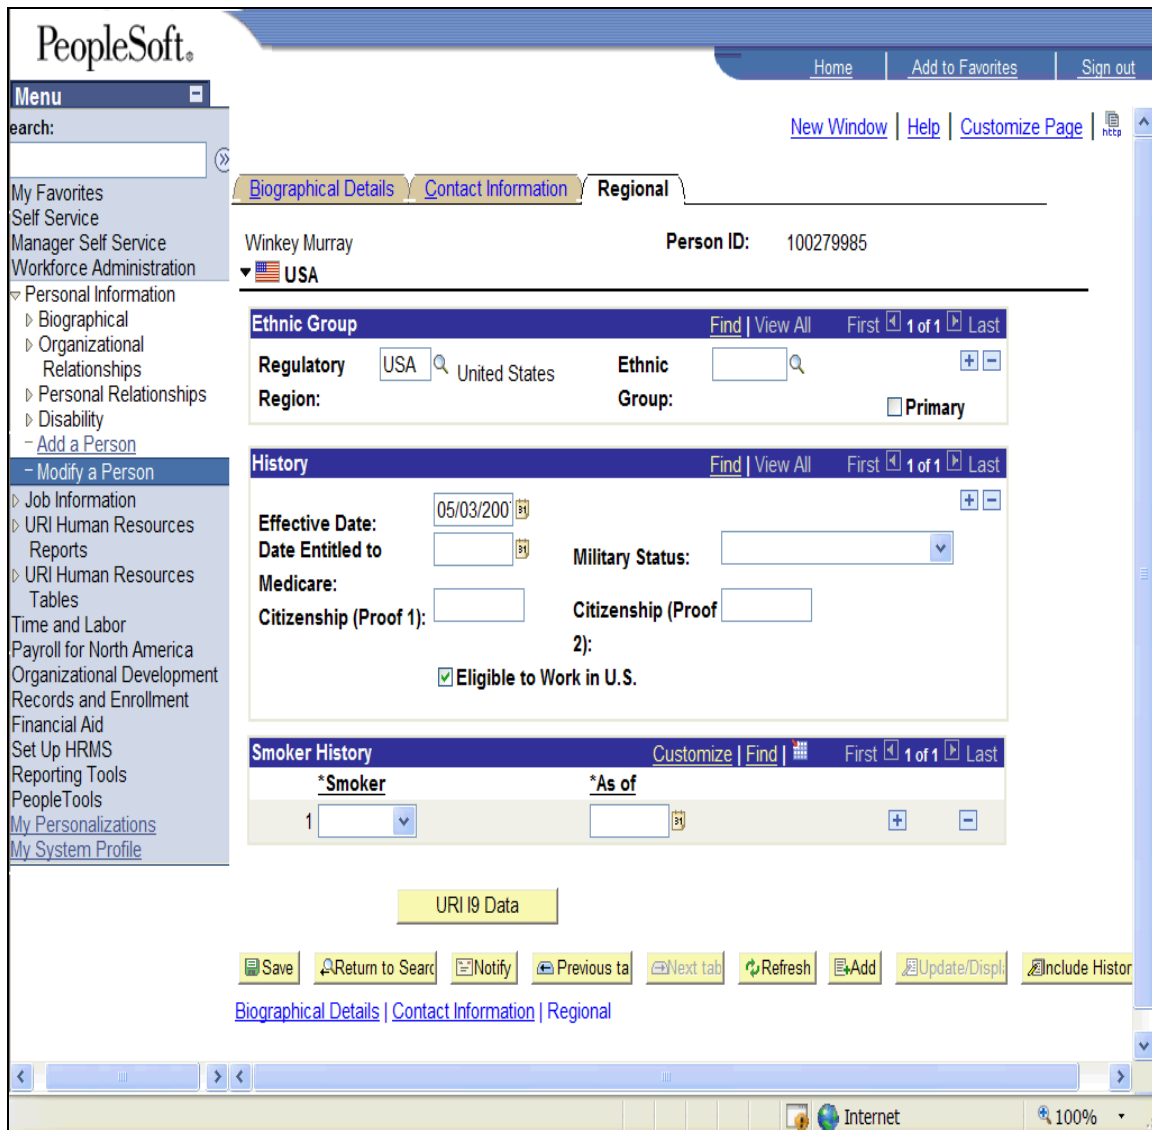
PeopleSoft.

Home | Add to Favorites | Sign out

Menu

earch:

My Favorites
Self Service
Manager Self Service
Workforce Administration
Personal Information
Biographical
Organizational Relationships
Personal Relationships
Disability
Add a Person
Modify a Person
Job Information
URI Human Resources Reports
URI Human Resources Tables
Time and Labor
Payroll for North America
Organizational Development
Records and Enrollment
Financial Aid
Set Up HRMS
Reporting Tools
PeopleTools
My Personalizations
My System Profile

New Window | Help | Customize Page | http

Biographical Details | Contact Information | Regional

Winkey Murray
Person ID: 100279985
USA

Ethnic Group
Find | View All First 1 of 1 Last
Regulatory Region: USA United States
Ethnic Group:
Primary

History
Find | View All First 1 of 1 Last
Effective Date: 05/03/200
Date Entitled to Medicare:
Military Status:
Citizenship (Proof 1):
Citizenship (Proof 2):
Eligible to Work in U.S.

Smoker History
Customize | Find | First 1 of 1 Last
*Smoker
*As of
1

URI I9 Data

Save | Return to Searc | Notify | Previous ta | Next tab | Refresh | Add | Update/Displ | Include Histor

Biographical Details | Contact Information | Regional

Internet
100%